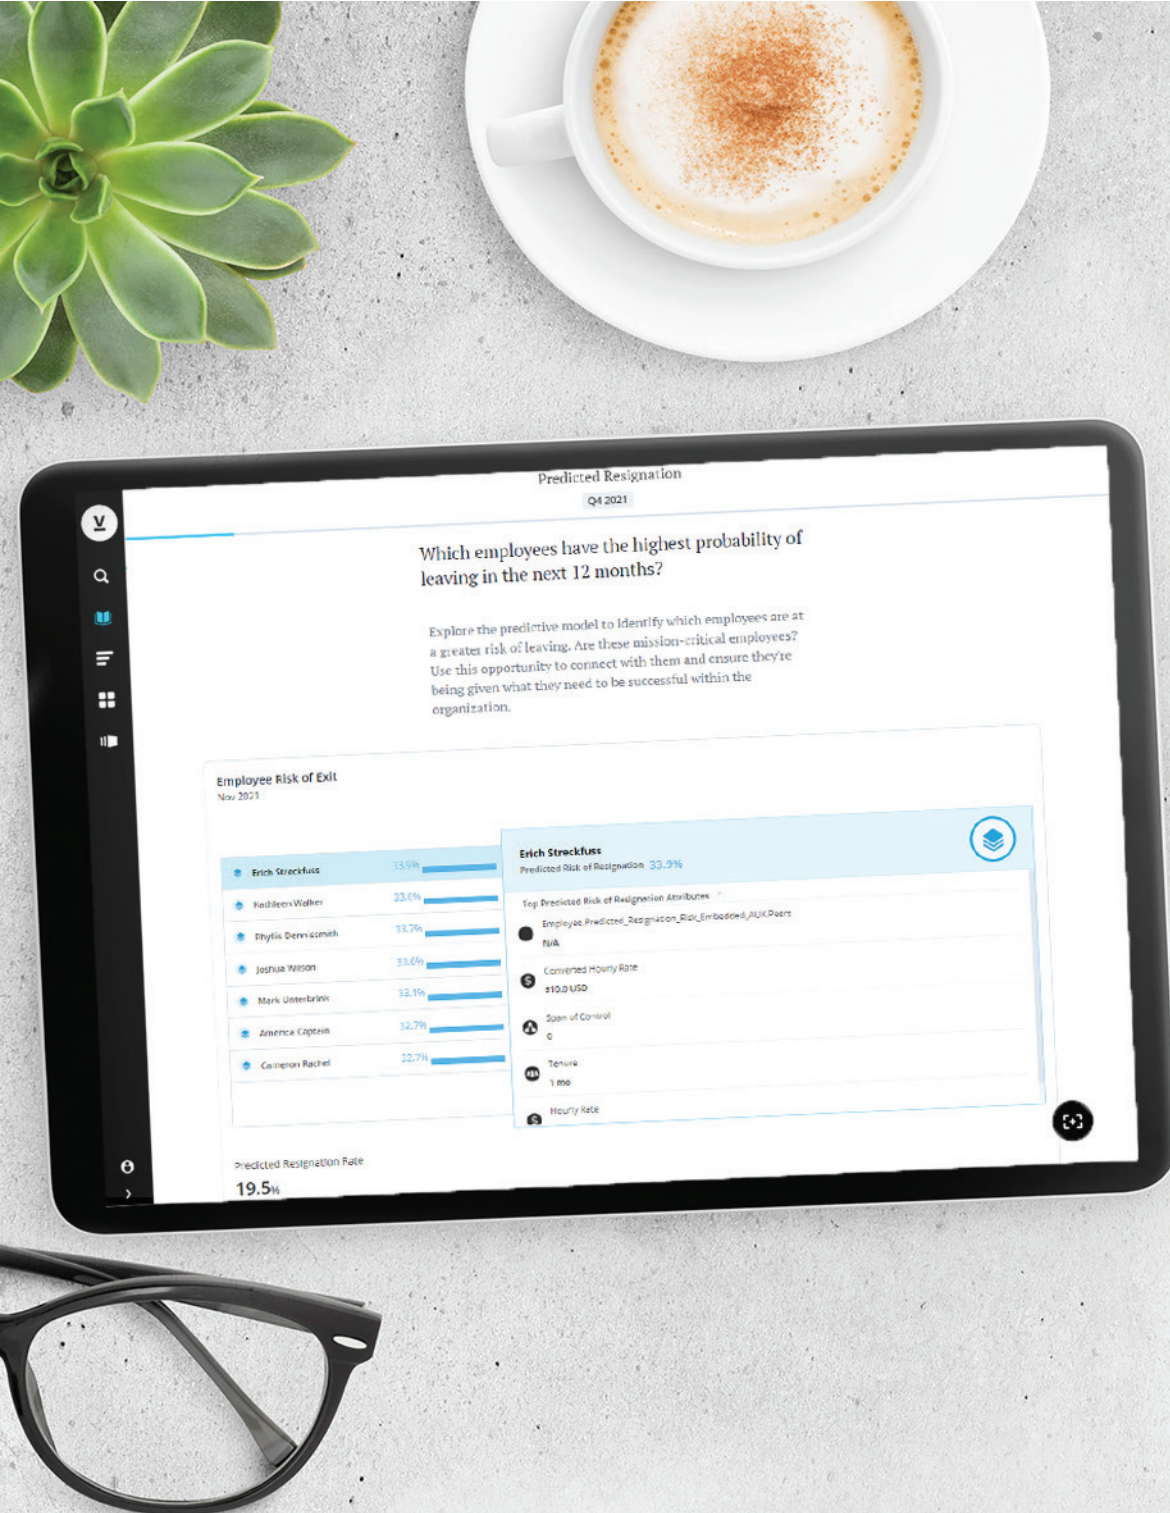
V

Predicted Resignation

Q4 2021

Which employees have the highest probability of leaving in the next 12 months?

Explore the predictive model to identify which employees are at a greater risk of leaving. Are these mission-critical employees? Use this opportunity to connect with them and ensure they're being given what they need to be successful within the organization.

Employee Risk of Exit
Nov 2021

| | |
|---|---|
| Erich Streckfuss | 33.9% |
| Kathleen Walker | 33.0% |
| Phyllis Dennismith | 33.7% |
| Joshua Wilson | 33.0% |
| Mark Unterbrink | 32.1% |
| America Captein | 32.7% |
| Cameron Rachel | 32.7% |

Erich Streckfuss
Predicted Risk of Resignation 33.9%

Top Predicted Risk of Resignation Attributes

Employee_Predicted_Resignation_Risk_Embedded_AUKPeers
N/A

Converted Hourly Rate
$10.0 USD

Span of Control
0

Tenure
1 mo

Hourly Rate

Predicted Resignation Rate
19.5%